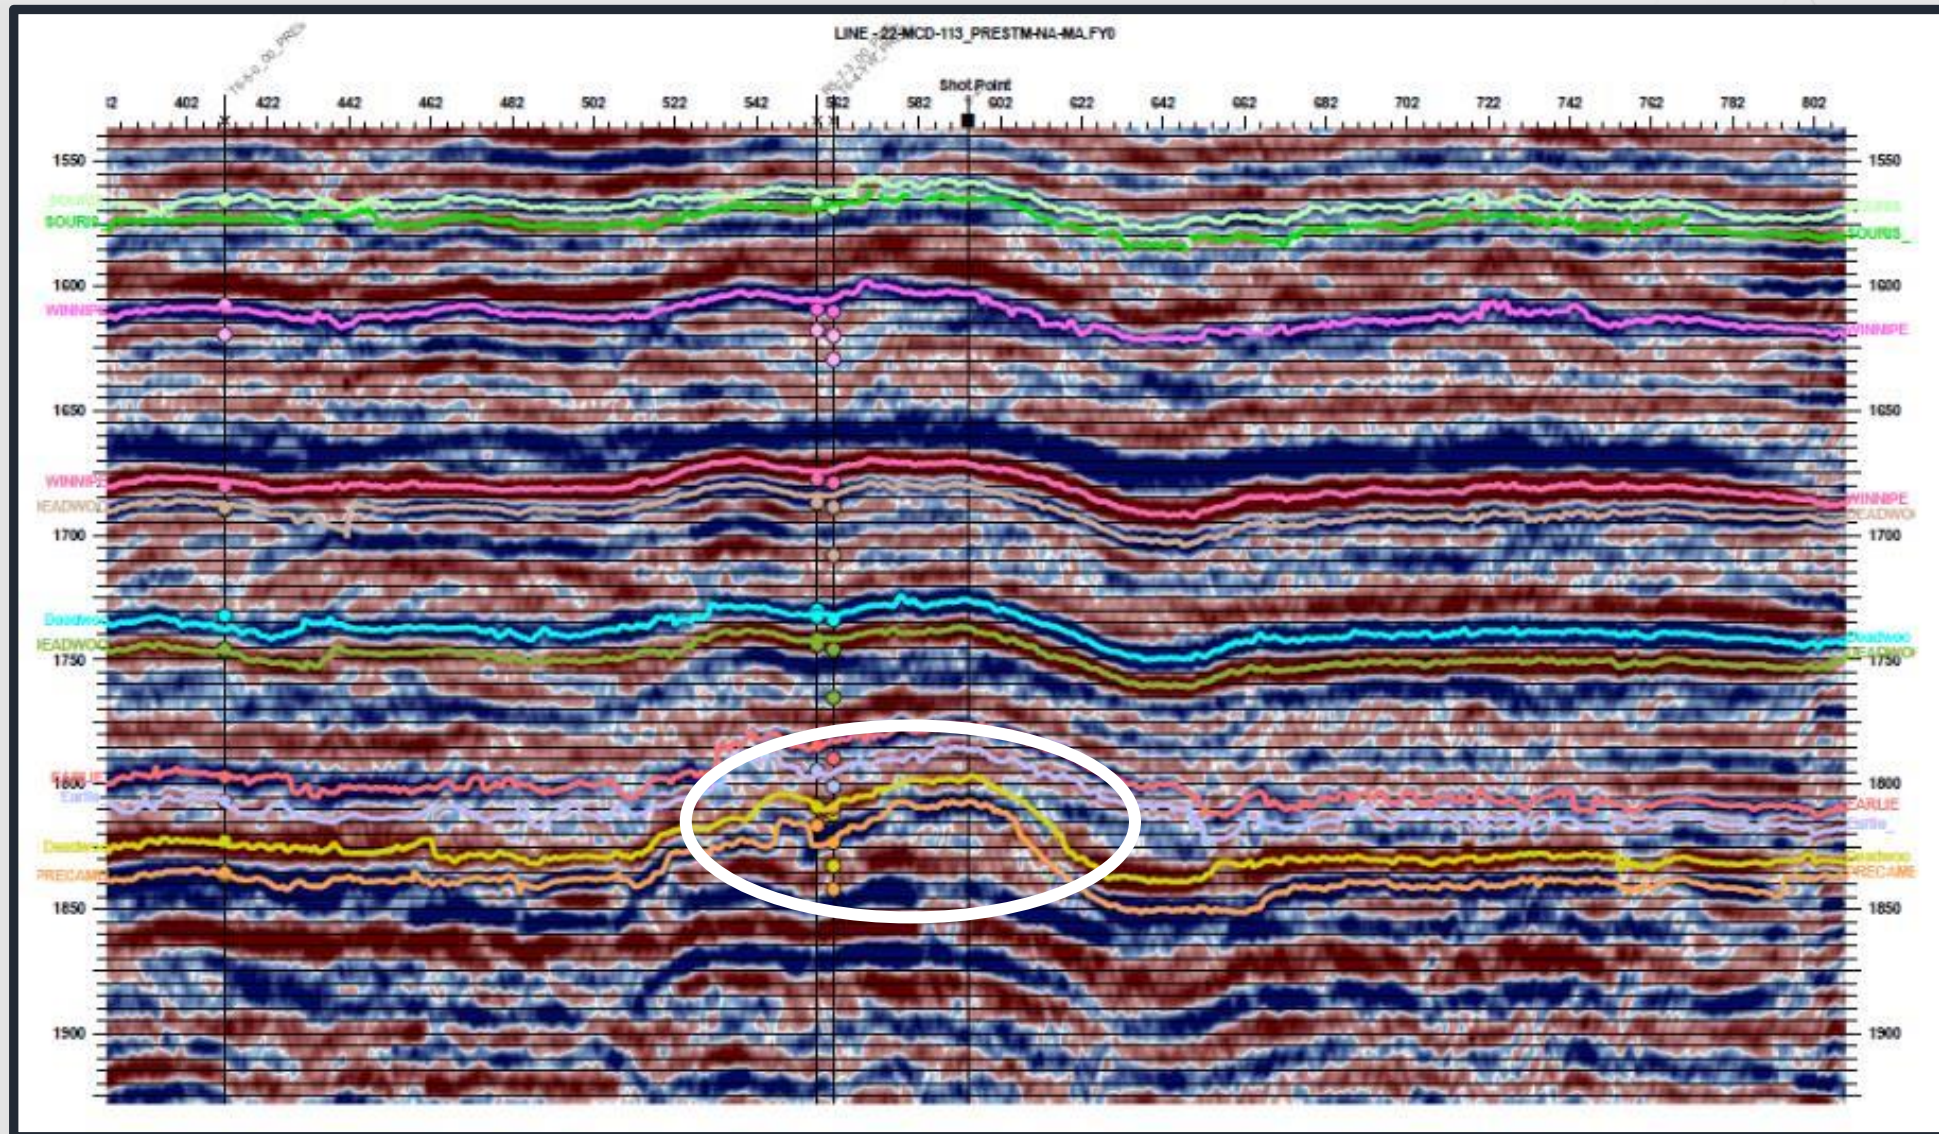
LINE - 22-MCD-113_PRESTM-NA-MA.FY0

Shot Point

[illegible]

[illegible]

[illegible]

12 402 422 442 462 482 502 522 542 562 582 602 622 642 662 682 702 722 742 762 782 802

1550
1600
1650
1700
1750
1800
1850
1900

SOURIS
SOURIS
WINNIPE
WINNIPE
DEADWOO
Deadwoo
DEADWOO
EARLIE
Earlie
Deadwoo
PRECAMB

1550
1600
1650
1700
1750
1800
1850
1900

SOURIS
SOURIS_
WINNIPE
WINNIPE
DEADWOO
Deadwoo
DEADWOO
EARLIE
Earlie_
Deadwoo
PRECAMB